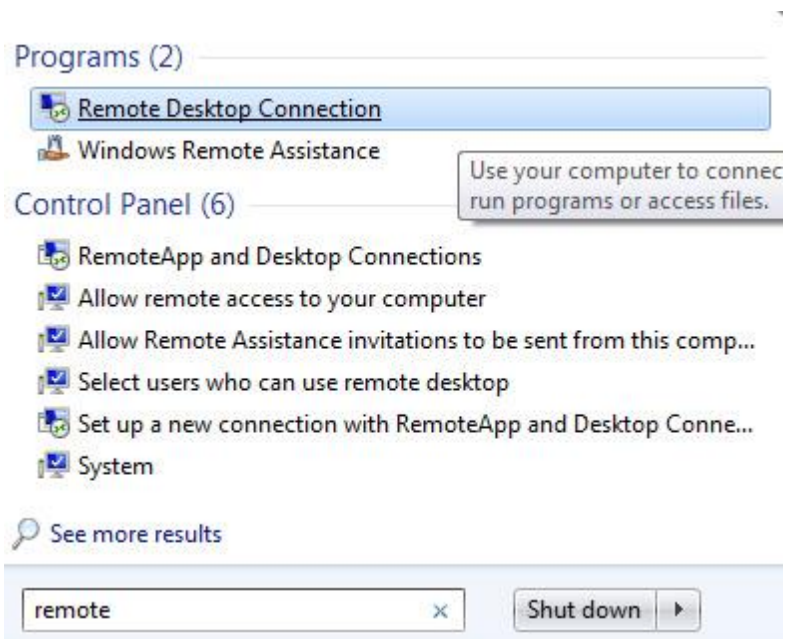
Programs (2)

Remote Desktop Connection

Windows Remote Assistance

Use your computer to connec run programs or access files.

Control Panel (6)

RemoteApp and Desktop Connections

Allow remote access to your computer

Allow Remote Assistance invitations to be sent from this comp...

Select users who can use remote desktop

Set up a new connection with RemoteApp and Desktop Conne...

System

See more results

remote ×

Shut down